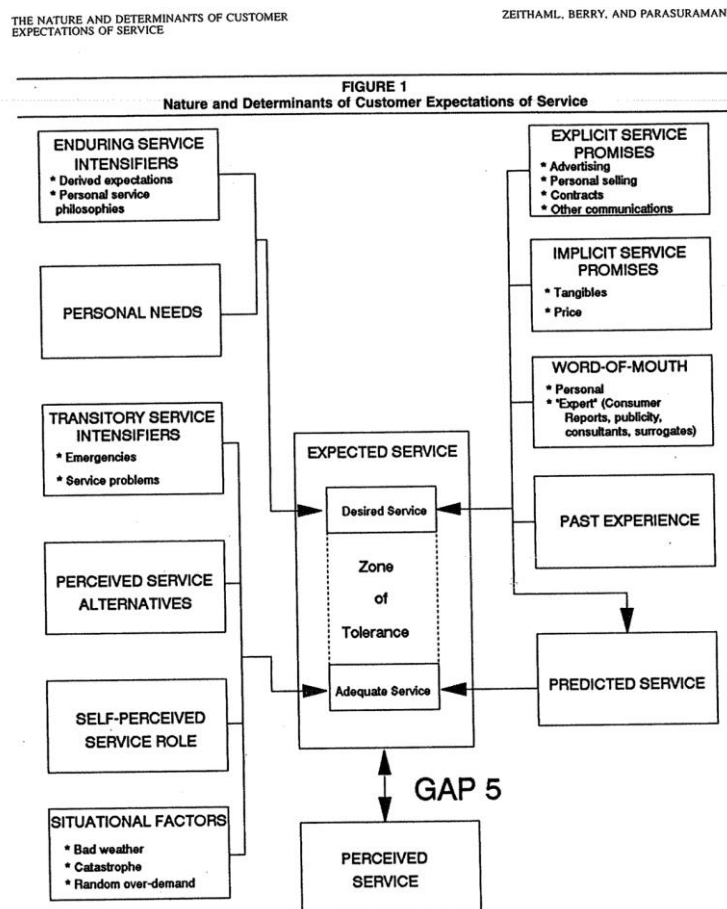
THE NATURE AND DETERMINANTS OF CUSTOMER EXPECTATIONS OF SERVICE

ZEITHAML, BERRY, AND PARASURAMAN

FIGURE 1
Nature and Determinants of Customer Expectations of Service

ENDURING SERVICE INTENSIFIERS
* Derived expectations
* Personal service philosophies

PERSONAL NEEDS

TRANSITORY SERVICE INTENSIFIERS
* Emergencies
* Service problems

PERCEIVED SERVICE ALTERNATIVES

SELF-PERCEIVED SERVICE ROLE

SITUATIONAL FACTORS
* Bad weather
* Catastrophe
* Random over-demand

EXPLICIT SERVICE PROMISES
* Advertising
* Personal selling
* Contracts
* Other communications

IMPLICIT SERVICE PROMISES
* Tangibles
* Price

WORD-OF-MOUTH
* Personal
* "Expert" (Consumer Reports, publicity, consultants, surrogates)

PAST EXPERIENCE

PREDICTED SERVICE

EXPECTED SERVICE

Desired Service

Zone of Tolerance

Adequate Service

GAP 5

PERCEIVED SERVICE